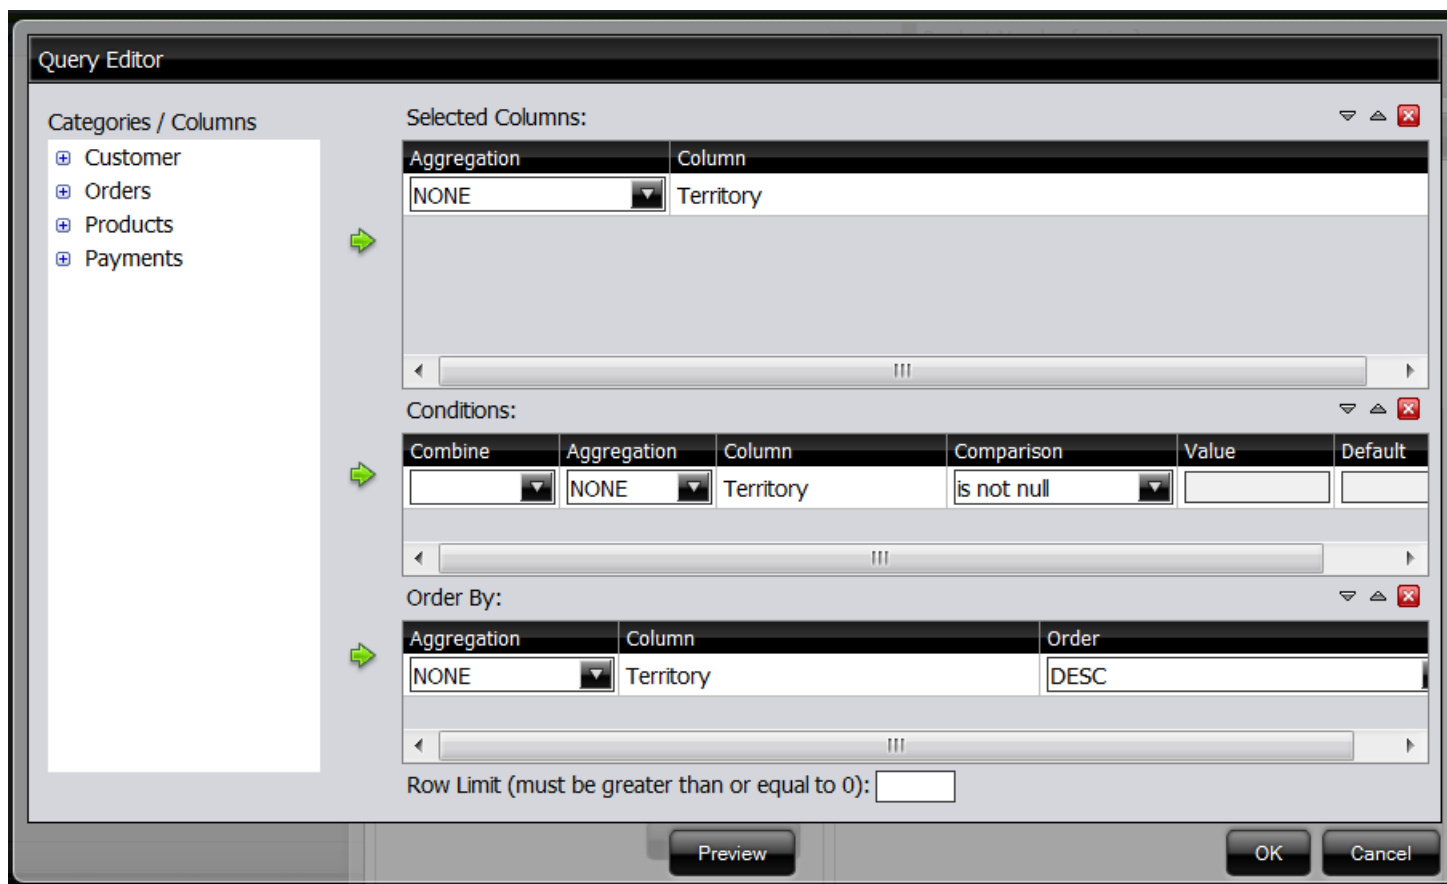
Query Editor

Categories / Columns

Customer
Orders
Products
Payments

Selected Columns:

| Aggregation | Column |
|---|---|
| NONE | Territory |

Conditions:

| Combine | Aggregation | Column | Comparison | Value | Default |
|---|---|---|---|---|---|
| | NONE | Territory | is not null | | |

Order By:

| Aggregation | Column | Order |
|---|---|---|
| NONE | Territory | DESC |

Row Limit (must be greater than or equal to 0):

Preview

OK

Cancel